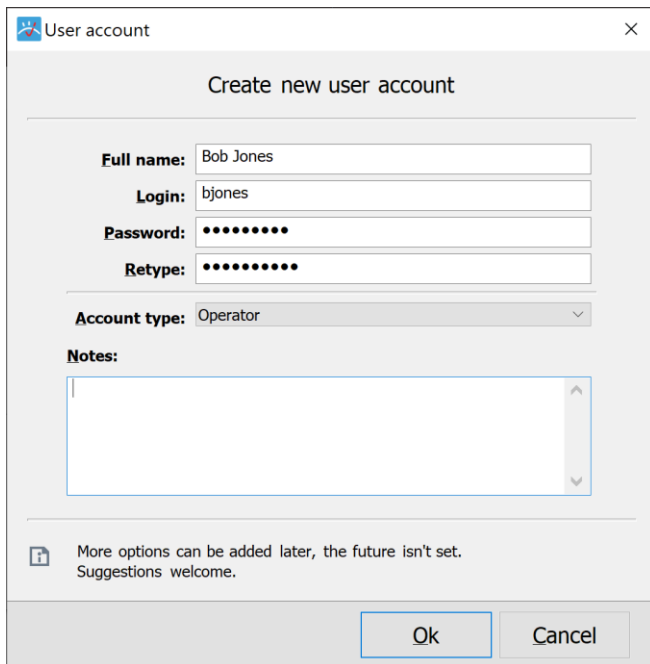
User account ×

Create new user account

Full name: Bob Jones
Login: bjones
Password: •••••••••
Retype: ••••••••••

Account type: Operator

Notes:

More options can be added later, the future isn't set. Suggestions welcome.

Ok Cancel